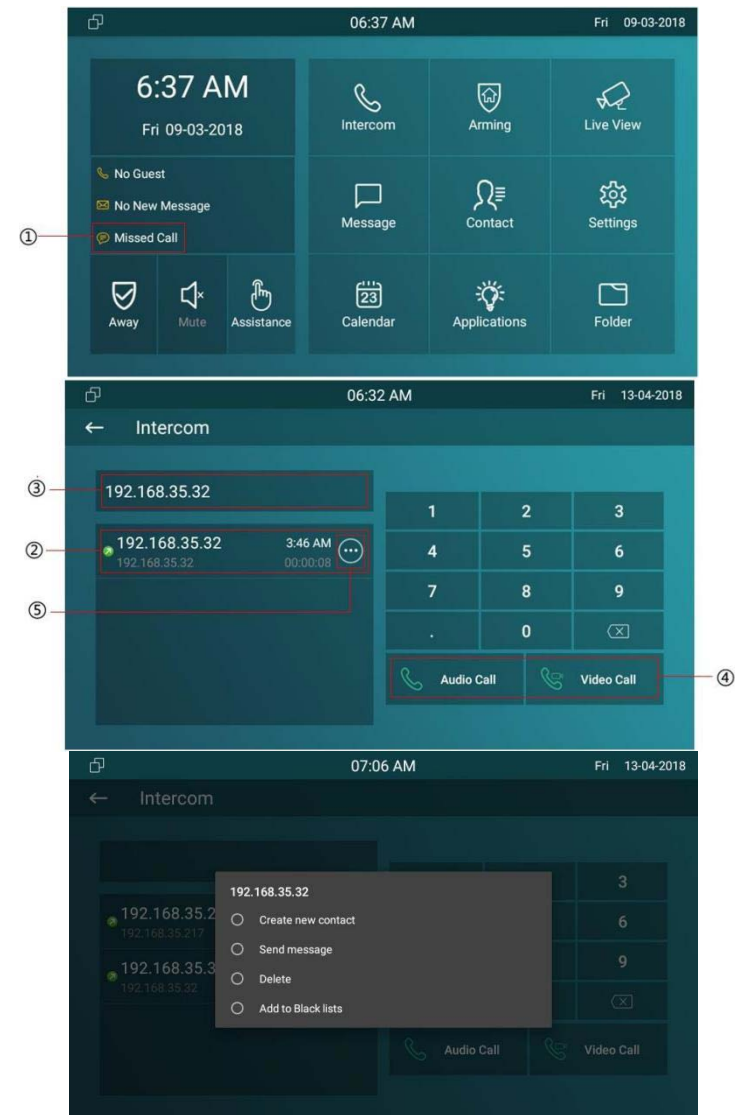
06:37 AM
Fri 09-03-2018

6:37 AM
Fri 09-03-2018

No Guest
No New Message
①
Missed Call

Away
Mute
Assistance

Intercom
Arming
Live View
Message
Contact
Settings
Calendar
Applications
Folder

06:32 AM
Fri 13-04-2018
← Intercom

③
192.168.35.32

②
192.168.35.32
3:46 AM
192.168.35.32
00:00:08
⑤

| 1 | 2 | 3 |
|---|---|---|
| 4 | 5 | 6 |
| 7 | 8 | 9 |
| . | 0 | |

Audio Call
Video Call
④

07:06 AM
Fri 13-04-2018
← Intercom

192.168.35.2
192.168.35.217
192.168.35.3
192.168.35.32

192.168.35.32
Create new contact
Send message
Delete
Add to Black lists

3
6
9

Audio Call
Video Call